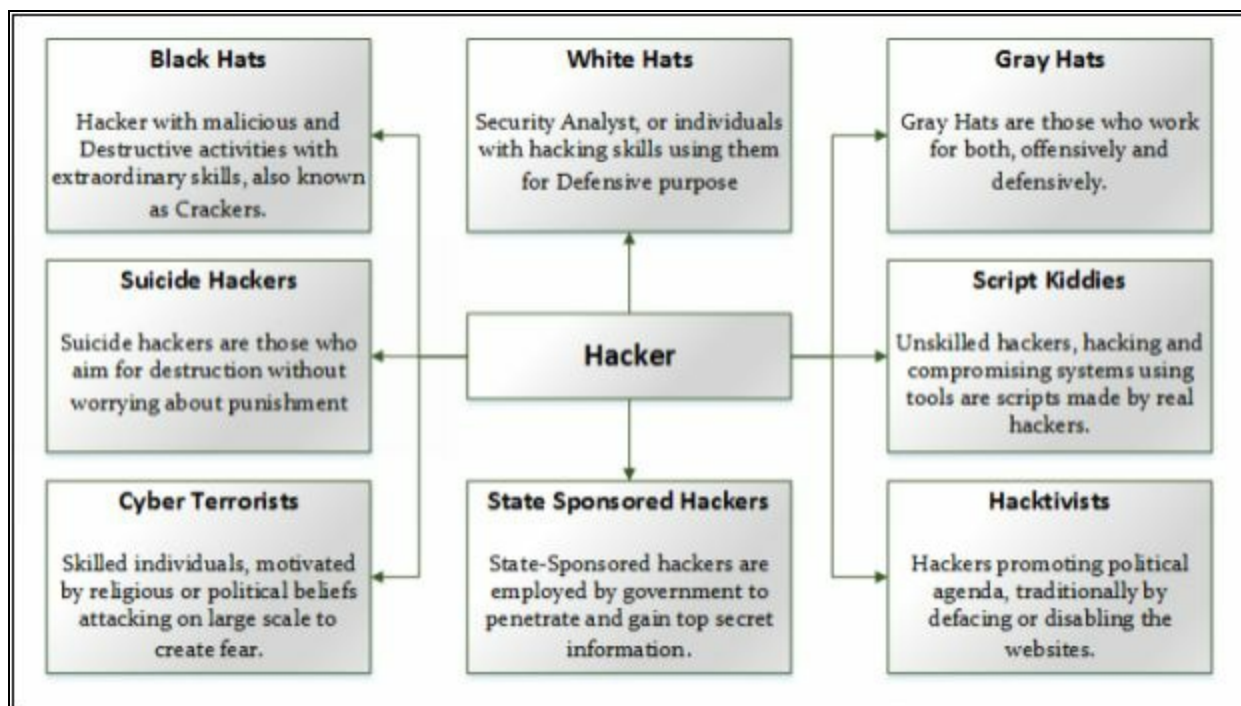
Black Hats

Hacker with malicious and Destructive activities with extraordinary skills, also known as Crackers.

White Hats

Security Analyst, or individuals with hacking skills using them for Defensive purpose

Gray Hats

Gray Hats are those who work for both, offensively and defensively.

Suicide Hackers

Suicide hackers are those who aim for destruction without worrying about punishment

Hacker

Script Kiddies

Unskilled hackers, hacking and compromising systems using tools are scripts made by real hackers.

Cyber Terrorists

Skilled individuals, motivated by religious or political beliefs attacking on large scale to create fear.

State Sponsored Hackers

State-Sponsored hackers are employed by government to penetrate and gain top secret information.

Hacktivists

Hackers promoting political agenda, traditionally by defacing or disabling the websites.